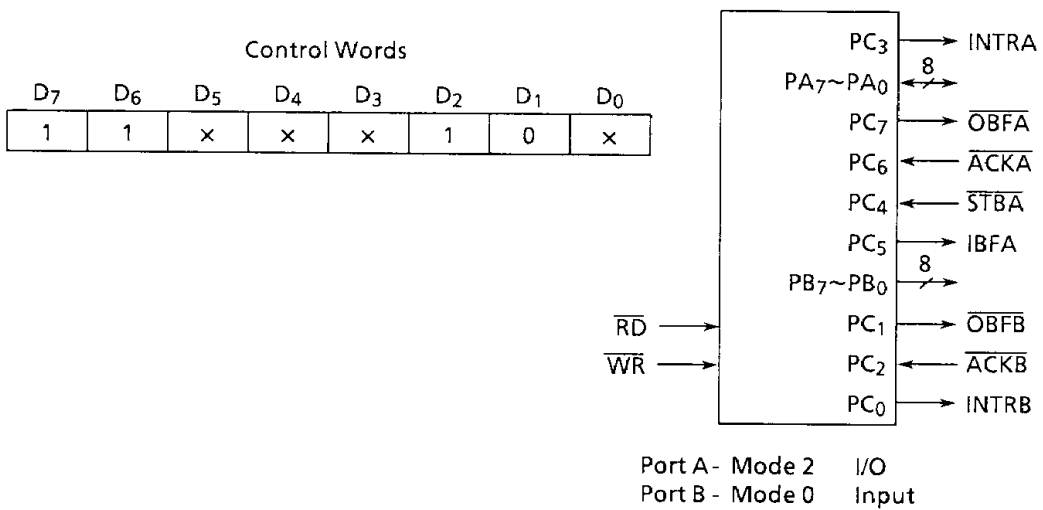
Control Words

| $D_7$ | $D_6$ | $D_5$ | $D_4$ | $D_3$ | $D_2$ | $D_1$ | $D_0$ |
|---|---|---|---|---|---|---|---|
| 1 | 1 | × | × | × | 1 | 0 | × |

$PC_3$ INTRA
$PA_7 \sim PA_0$ 8
$PC_7$ $\overline{OBFA}$
$PC_6$ $\overline{ACKA}$
$PC_4$ $\overline{STBA}$
$PC_5$ IBFA
$PB_7 \sim PB_0$ 8
$\overline{RD}$ $PC_1$ $\overline{OBFB}$
$\overline{WR}$ $PC_2$ $\overline{ACKB}$
$PC_0$ INTRB

Port A - Mode 2 I/O
Port B - Mode 0 Input